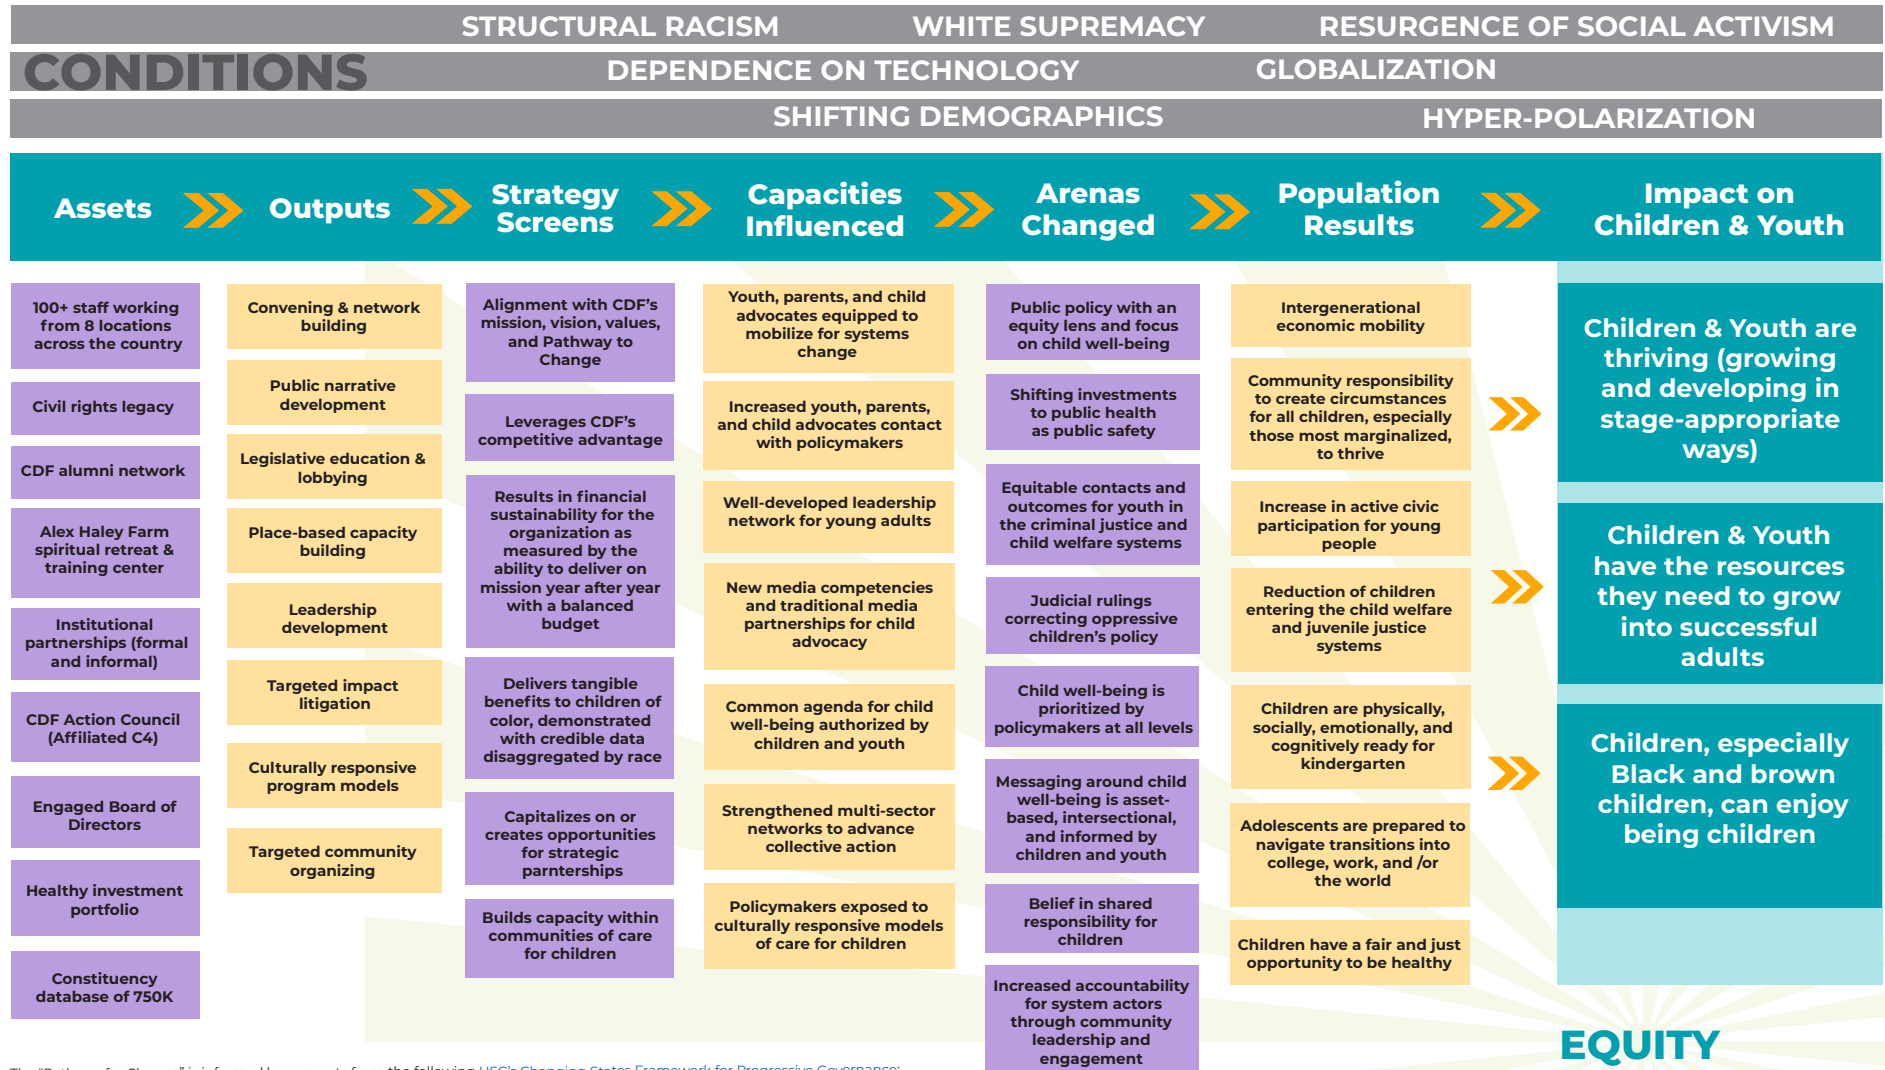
CONDITIONS

STRUCTURAL RACISM WHITE SUPREMACY RESURGENCE OF SOCIAL ACTIVISM

DEPENDENCE ON TECHNOLOGY GLOBALIZATION

SHIFTING DEMOGRAPHICS HYPER-POLARIZATION

Assets Outputs Strategy Screens Capacities Influenced Arenas Changed Population Results Impact on Children & Youth

Assets:
100+ staff working from 8 locations across the country
Civil rights legacy
CDF alumni network
Alex Haley Farm spiritual retreat & training center
Institutional partnerships (formal and informal)
CDF Action Council (Affiliated C4)
Engaged Board of Directors
Healthy investment portfolio
Constituency database of 750K

Outputs:
Convening & network building
Public narrative development
Legislative education & lobbying
Place-based capacity building
Leadership development
Targeted impact litigation
Culturally responsive program models
Targeted community organizing

Strategy Screens:
Alignment with CDF's mission, vision, values, and Pathway to Change
Leverages CDF's competitive advantage
Results in financial sustainability for the organization as measured by the ability to deliver on mission year after year with a balanced budget
Delivers tangible benefits to children of color, demonstrated with credible data disaggregated by race
Capitalizes on or creates opportunities for strategic parnterships
Builds capacity within communities of care for children

Capacities Influenced:
Youth, parents, and child advocates equipped to mobilize for systems change
Increased youth, parents, and child advocates contact with policymakers
Well-developed leadership network for young adults
New media competencies and traditional media partnerships for child advocacy
Common agenda for child well-being authorized by children and youth
Strengthened multi-sector networks to advance collective action
Policymakers exposed to culturally responsive models of care for children

Arenas Changed:
Public policy with an equity lens and focus on child well-being
Shifting investments to public health as public safety
Equitable contacts and outcomes for youth in the criminal justice and child welfare systems
Judicial rulings correcting oppressive children's policy
Child well-being is prioritized by policymakers at all levels
Messaging around child well-being is asset-based, intersectional, and informed by children and youth
Belief in shared responsibility for children
Increased accountability for system actors through community leadership and engagement

Population Results:
Intergenerational economic mobility
Community responsibility to create circumstances for all children, especially those most marginalized, to thrive
Increase in active civic participation for young people
Reduction of children entering the child welfare and juvenile justice systems
Children are physically, socially, emotionally, and cognitively ready for kindergarten
Adolescents are prepared to navigate transitions into college, work, and /or the world
Children have a fair and just opportunity to be healthy

Impact on Children & Youth:
Children & Youth are thriving (growing and developing in stage-appropriate ways)
Children & Youth have the resources they need to grow into successful adults
Children, especially Black and brown children, can enjoy being children

EQUITY

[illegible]